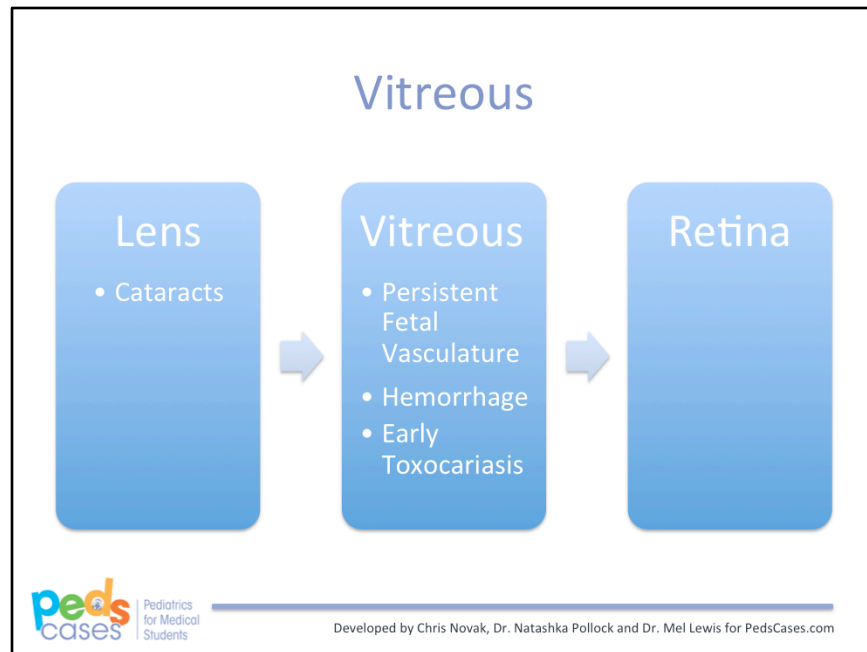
Vitreous

Lens

- Cataracts

Vitreous

- Persistent Fetal Vasculature
- Hemorrhage
- Early Toxocariasis

Retina

peds cases Pediatrics for Medical Students

Developed by Chris Novak, Dr. Natashka Pollock and Dr. Mel Lewis for PedsCases.com